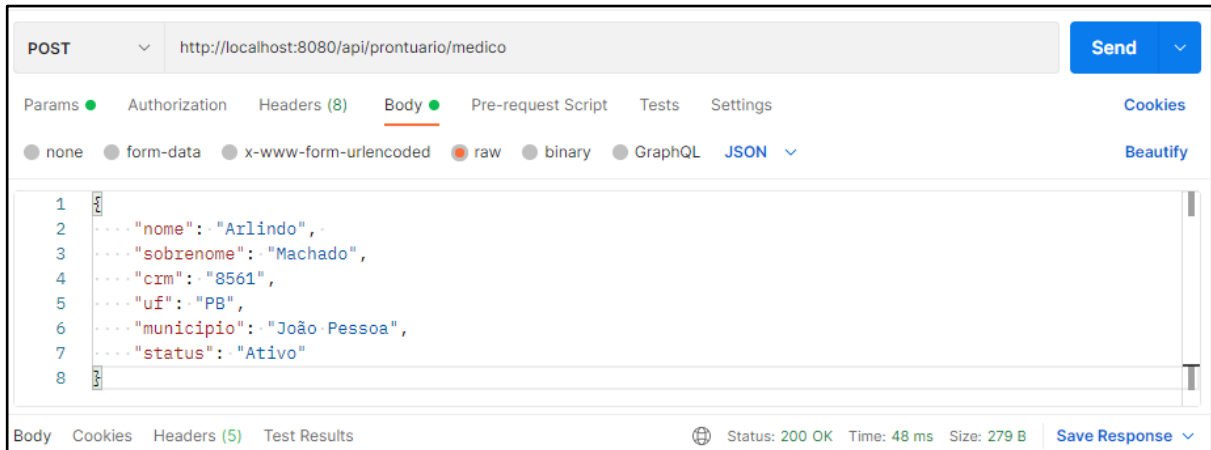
POST http://localhost:8080/api/prontuario/medico

Send

Params Authorization Headers (8) Body Pre-request Script Tests Settings Cookies

none form-data x-www-form-urlencoded raw binary GraphQL JSON Beautify

1 {
2 "nome": "Arlindo",
3 "sobrenome": "Machado",
4 "crm": "8561",
5 "uf": "PB",
6 "municipio": "João Pessoa",
7 "status": "Ativo"
8 }

Body Cookies Headers (5) Test Results Status: 200 OK Time: 48 ms Size: 279 B Save Response